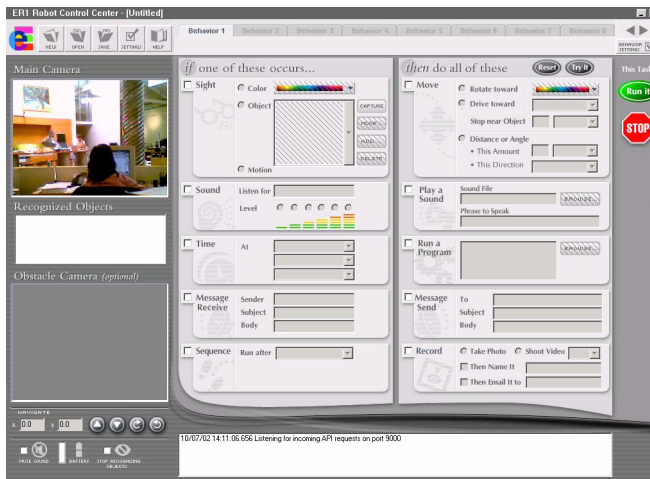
ER1 Robot Control Center - [Untitled]

NEW OPEN SAVE SETTINGS HELP

Behavior 1 Behavior 2 Behavior 3 Behavior 4 Behavior 5 Behavior 6 Behavior 7 Behavior 8

BEHAVIOR SETTINGS

Main Camera

Recognized Objects

Obstacle Camera (optional)

if one of these occurs...

Sight
Color
Object
CAPTURE
MODIFY
ADD
DELETE
Motion

Sound
Listen for
Level

Time
At

Message Receive
Sender
Subject
Body

Sequence
Run after

then do all of these

Reset
Try It

Move
Rotate toward
Drive toward
Stop near Object
Distance or Angle
• This Amount
• This Direction

Play a Sound
Sound File
BROWSE
Phrase to Speak

Run a Program
BROWSE

Message Send
To
Subject
Body

Record
Take Photo
Shoot Video
Then Name It
Then Email It to

This Task

Run it

STOP

NAVIGATE
x 0.0 y 0.0

MUTE SOUND
BATTERY
STOP RECOGNIZING OBJECTS

10/07/02 14:11:06.656 Listening for incoming API requests on port 9000